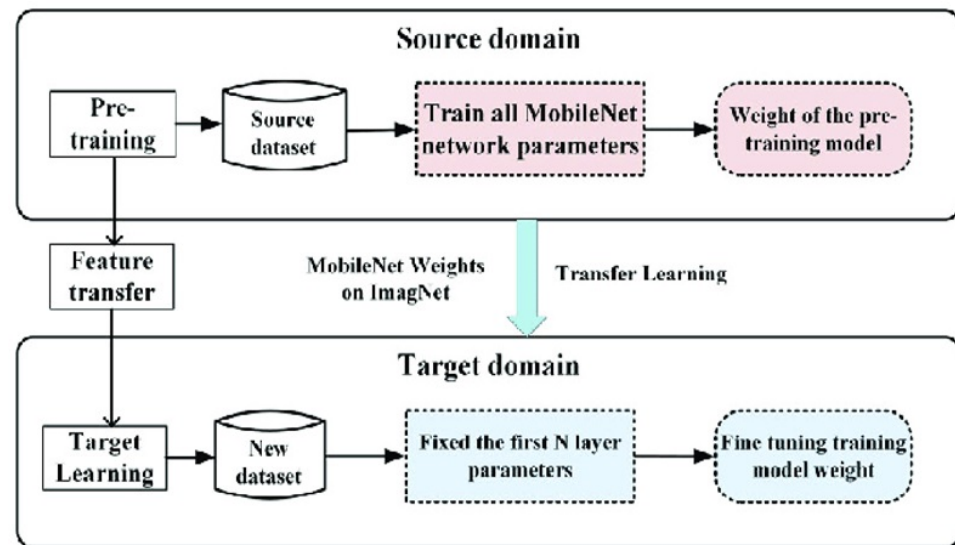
Source domain

Pre-training

Source dataset

Train all MobileNet network parameters

Weight of the pre-training model

Feature transfer

MobileNet Weights on ImagNet

Transfer Learning

Target domain

Target Learning

New dataset

Fixed the first N layer parameters

Fine tuning training model weight